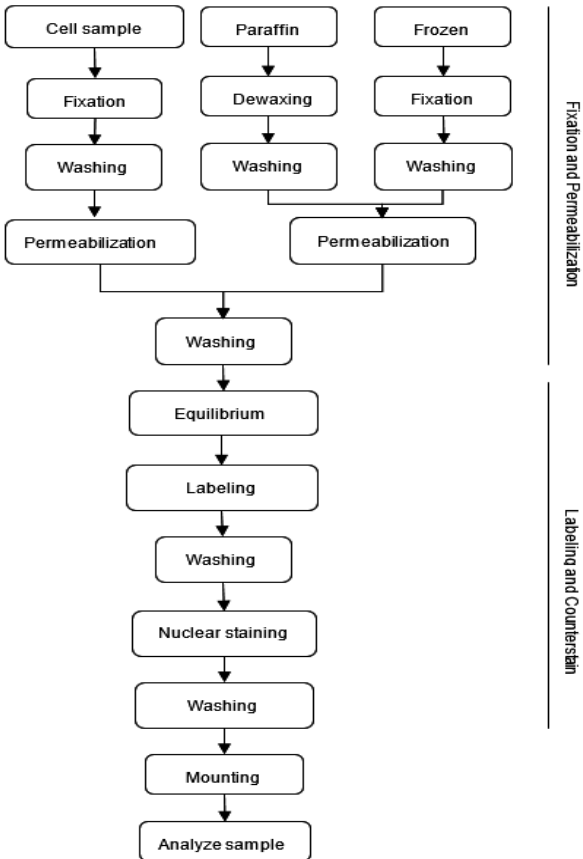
Cell sample
Paraffin
Frozen
Fixation
Dewaxing
Fixation
Washing
Washing
Washing
Permeabilization
Permeabilization
Washing
Equilibrium
Labeling
Washing
Nuclear staining
Washing
Mounting
Analyze sample

Fixation and Permeabilization

Labeling and Counterstain